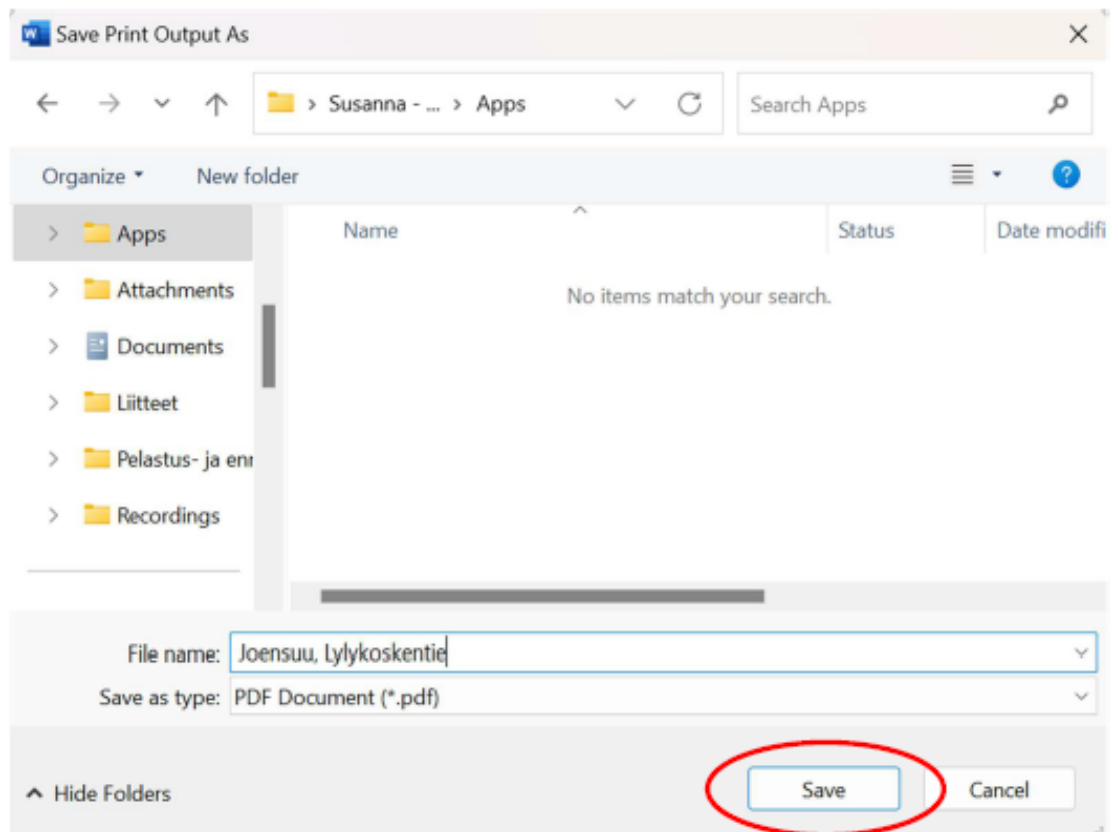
Save Print Output As

> Susanna - ... > Apps

Search Apps

Organize ▾ New folder

Apps
Attachments
Documents
Liitteet
Pelastus- ja enn
Recordings

Name Status Date modifi

No items match your search.

File name: Joensuu, Lylykoskentie

Save as type: PDF Document (*.pdf)

Hide Folders

Save Cancel